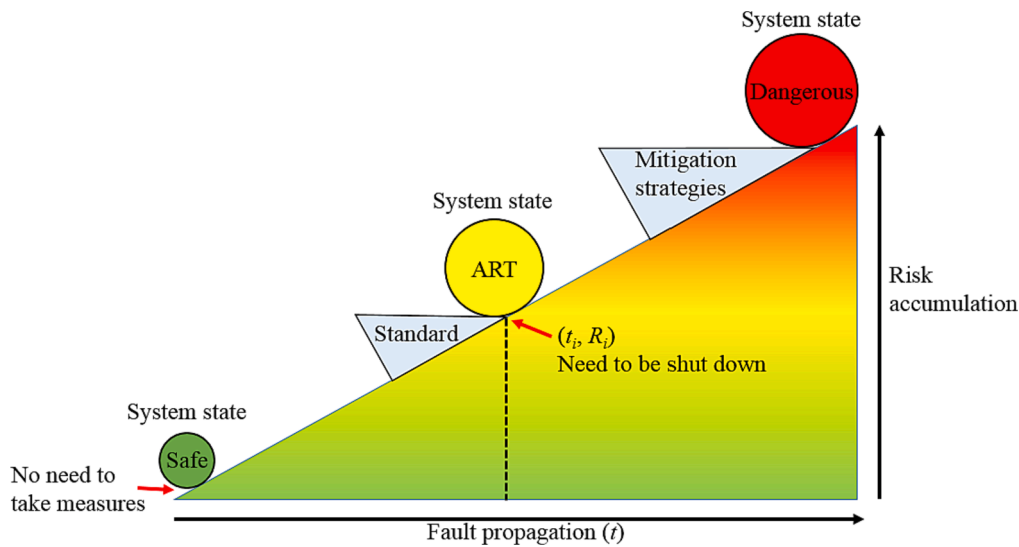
System state

Dangerous

Mitigation strategies

System state

ART

Risk accumulation

Standard

$(t_i, R_i)$
Need to be shut down

System state

Safe

No need to take measures

Fault propagation $(t)$